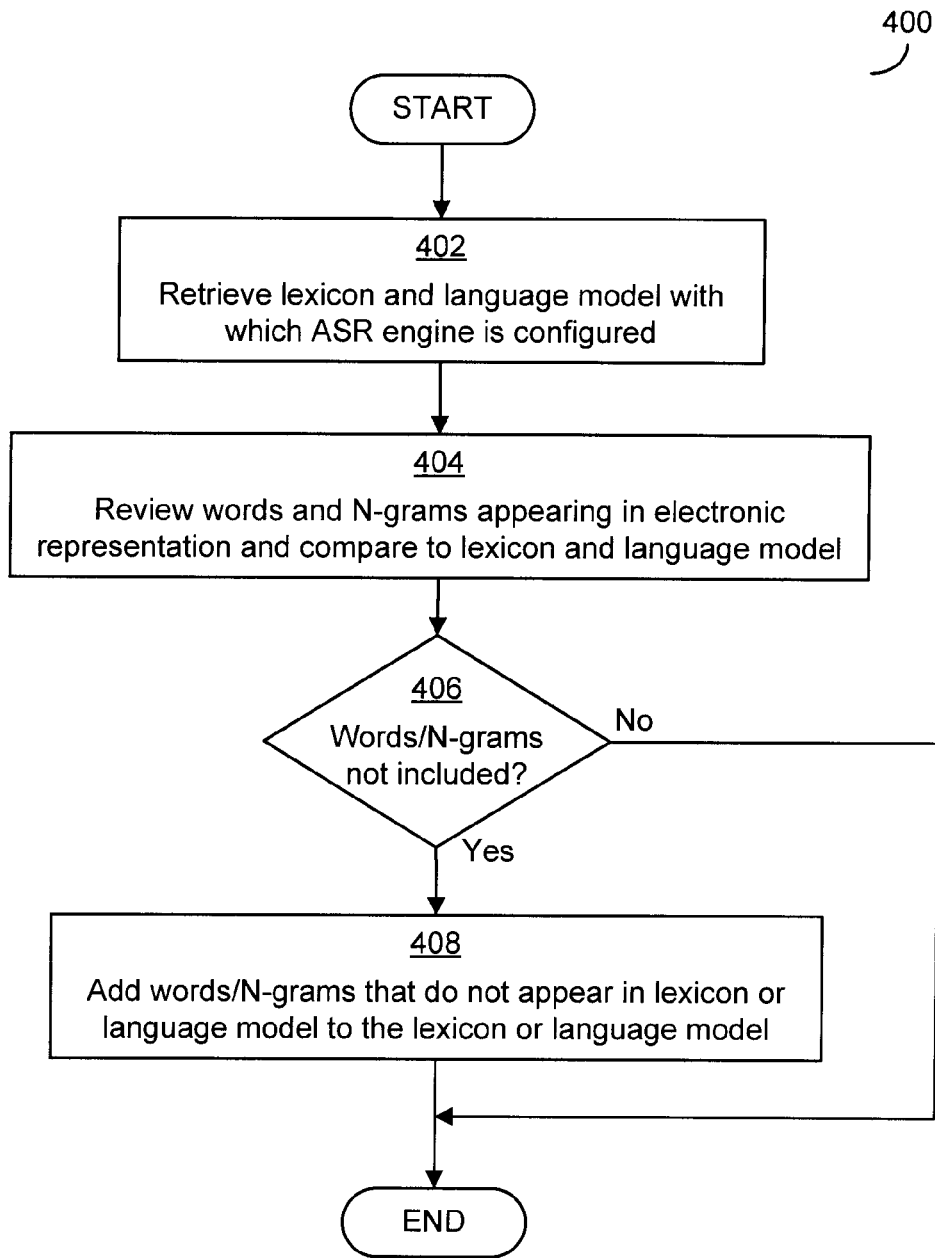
400

START

402
Retrieve lexicon and language model with which ASR engine is configured

404
Review words and N-grams appearing in electronic representation and compare to lexicon and language model

406
Words/N-grams not included?

No

Yes

408
Add words/N-grams that do not appear in lexicon or language model to the lexicon or language model

END